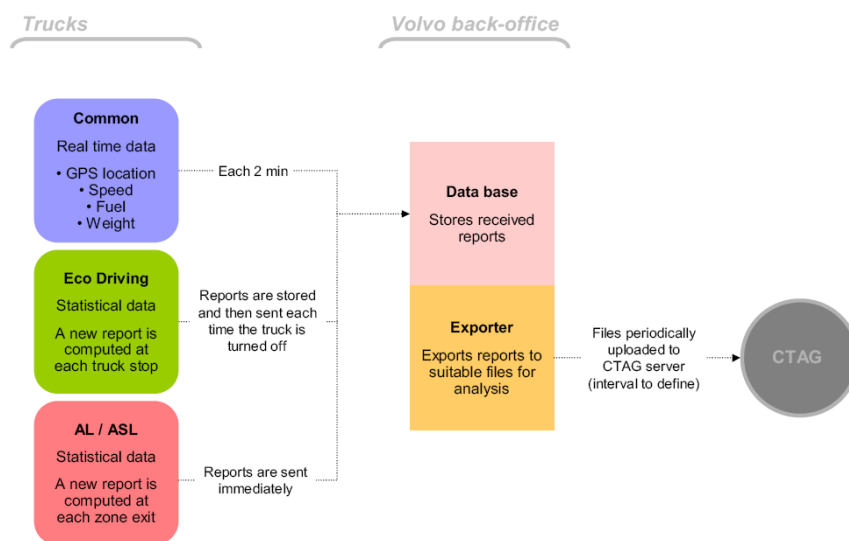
Trucks

Volvo back-office

Common

Real time data

• GPS location
• Speed
• Fuel
• Weight

Each 2 min

Eco Driving

Statistical data

A new report is computed at each truck stop

Reports are stored and then sent each time the truck is turned off

AL / ASL

Statistical data

A new report is computed at each zone exit

Reports are sent immediately

Data base

Stores received reports

Exporter

Exports reports to suitable files for analysis

Files periodically uploaded to CTAG server (interval to define)

CTAG